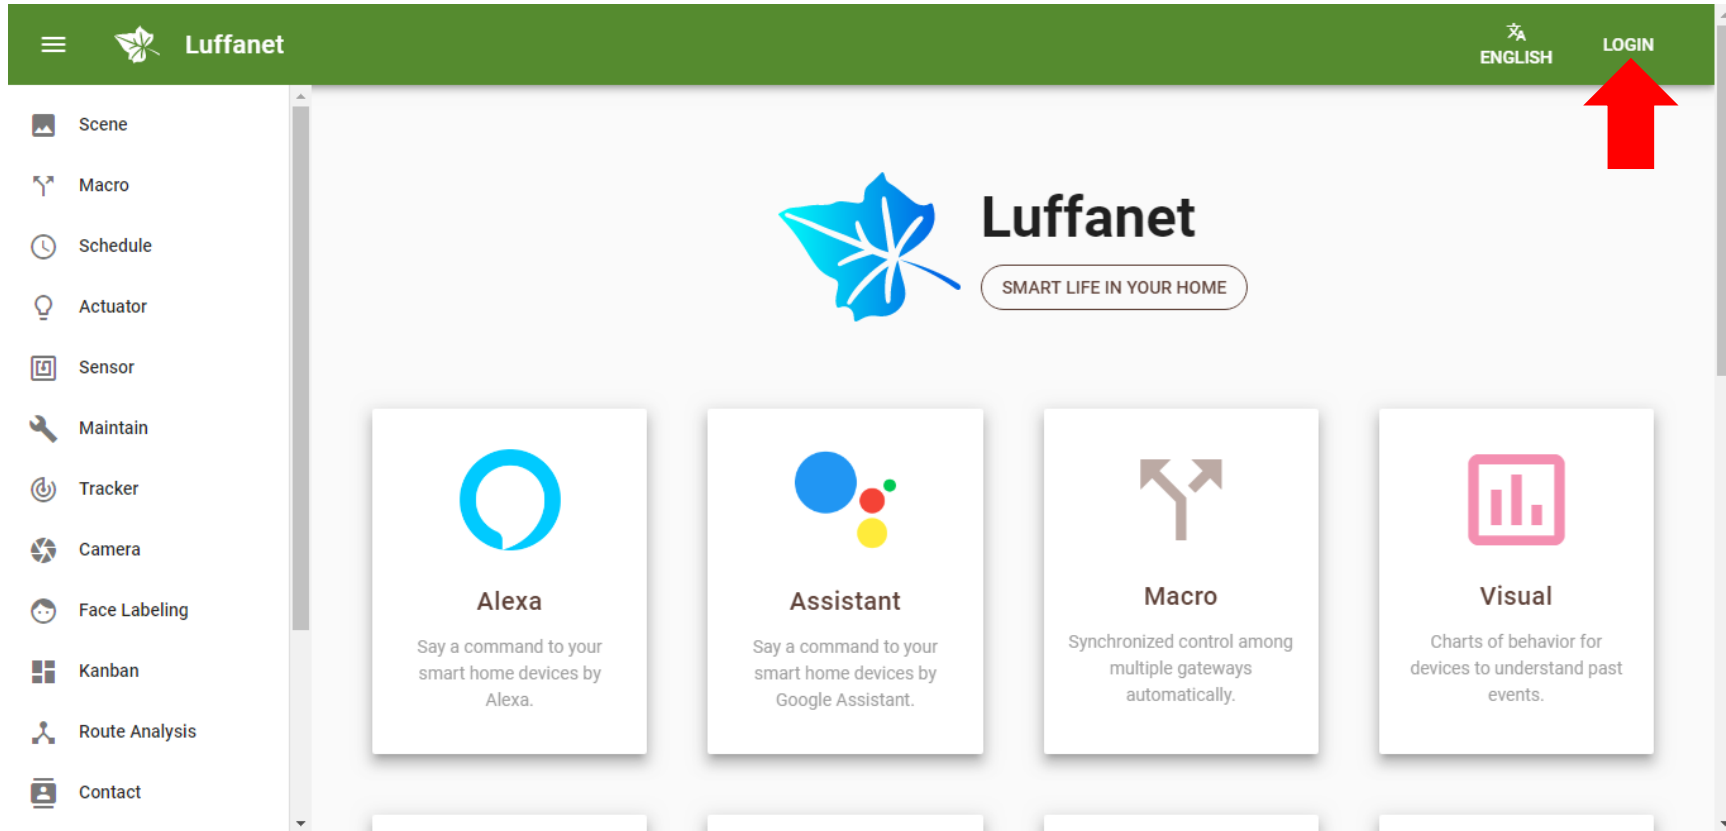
Luffanet

ENGLISH

LOGIN

Scene

Macro

Schedule

Actuator

Sensor

Maintain

Tracker

Camera

Face Labeling

Kanban

Route Analysis

Contact

Luffanet

SMART LIFE IN YOUR HOME

Alexa

Say a command to your smart home devices by Alexa.

Assistant

Say a command to your smart home devices by Google Assistant.

Macro

Synchronized control among multiple gateways automatically.

Visual

Charts of behavior for devices to understand past events.